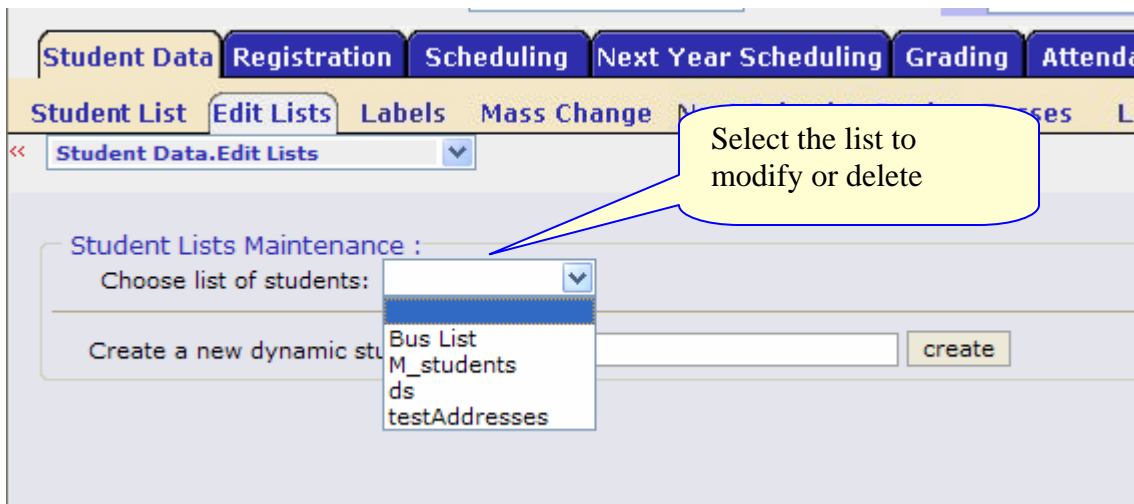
Student Data Registration Scheduling Next Year Scheduling Grading Attenda

Student List Edit Lists Labels Mass Change N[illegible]sses L

«

Student Data.Edit Lists

Select the list to modify or delete

Student Lists Maintenance :

Choose list of students:

Bus List
M_students
ds
testAddresses

Create a new dynamic stu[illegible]

create